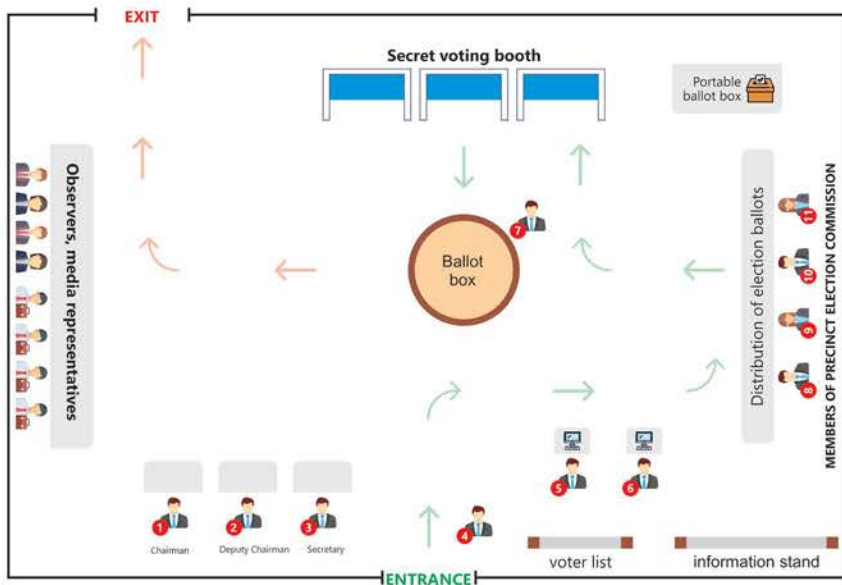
EXIT

Secret voting booth

Portable ballot box

Observers, media representatives

Ballot box

7

Distribution of election ballots

11

10

9

8

MEMBERS OF PRECINCT ELECTION COMMISSION

5

6

1
Chairman

2
Deputy Chairman

3
Secretary

4

voter list

information stand

ENTRANCE